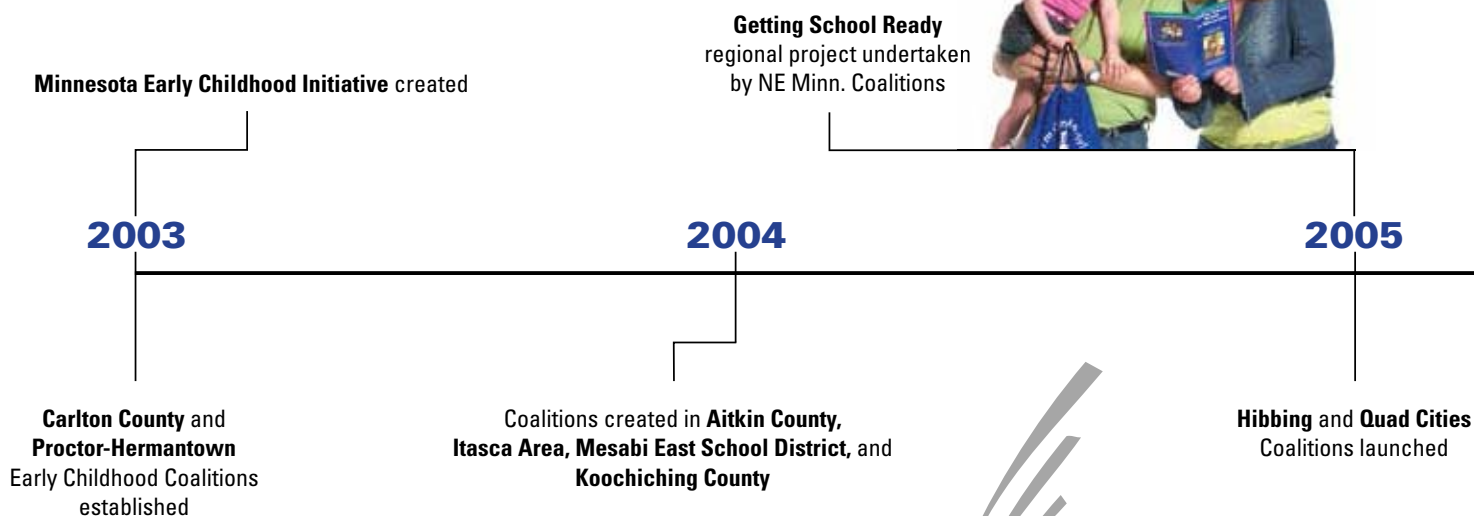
Getting School Ready
regional project undertaken by NE Minn. Coalitions

Minnesota Early Childhood Initiative created

2003

2004

2005

Carlton County and Proctor-Hermantown Early Childhood Coalitions established

Coalitions created in Aitkin County, Itasca Area, Mesabi East School District, and Koochiching County

Hibbing and Quad Cities Coalitions launched